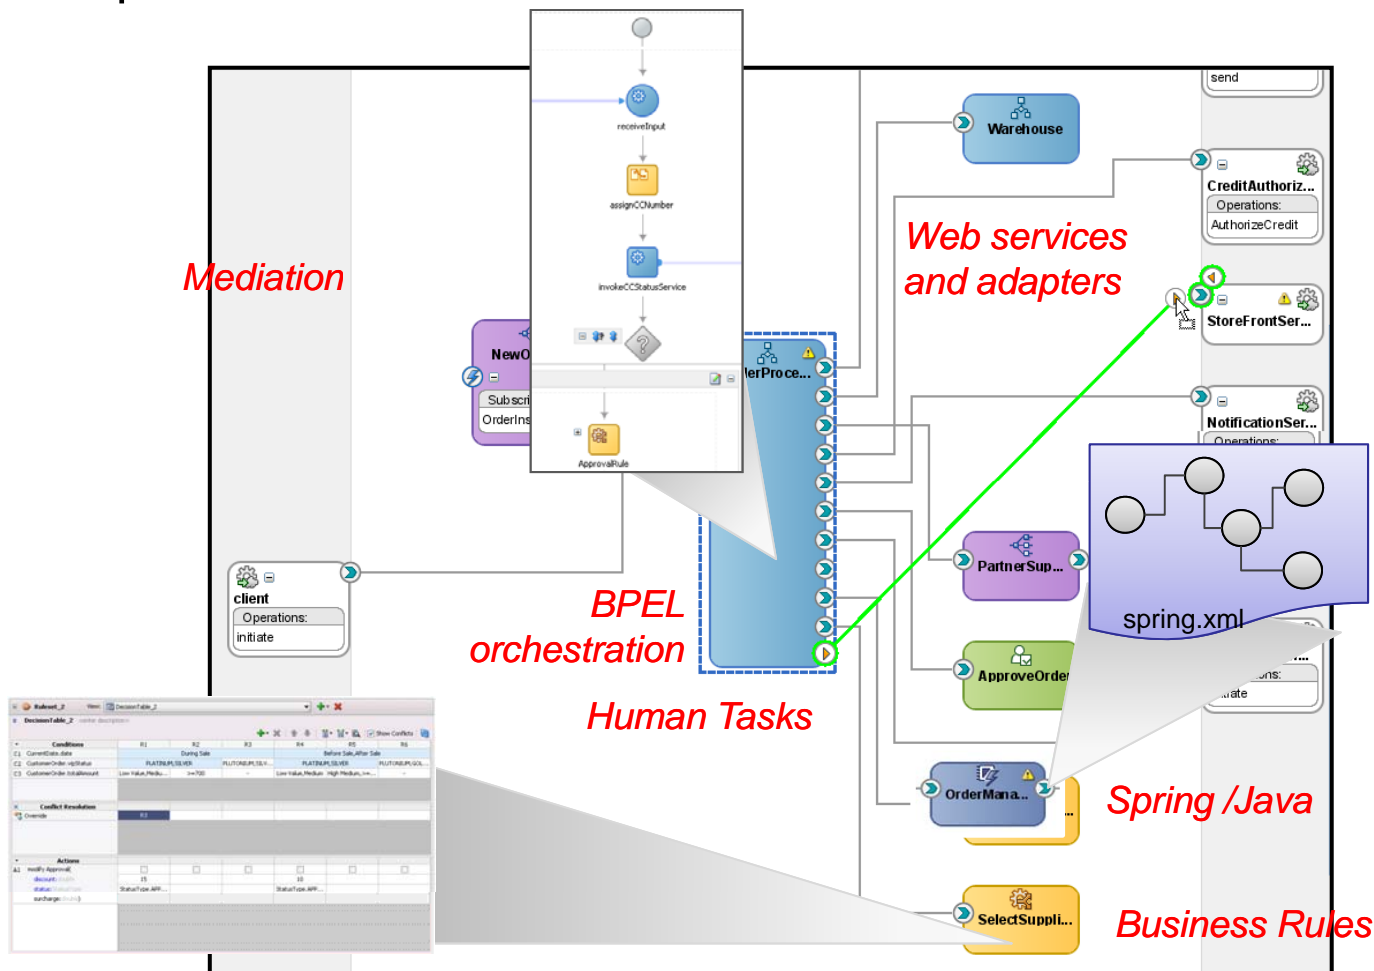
send

Warehouse

CreditAuthoriz...
Operations:
AuthorizeCredit

Web services
and adapters

StoreFrontSer...

NotificationSer...
Operations:

Mediation

receiveInput

assignCCNumber

invokeCCStatusService

NewO
Subscri
OrderIns

lerProce...

ApprovalRule

spring.xml

PartnerSup...

client
Operations:
initiate

BPEL
orchestration

ApproveOrder

Human Tasks

ons:
iate

OrderMana...

Spring /Java

SelectSuppli...

Business Rules

Ruleset_2
DecisionTable_2
Conditions
C1 CurrentDate.date
C2 CustomerOrder.vipStatus
C3 CustomerOrder.totalAmount
Conflict Resolution
Override
Actions
A1 modify Approval(
discount
status
surcharge